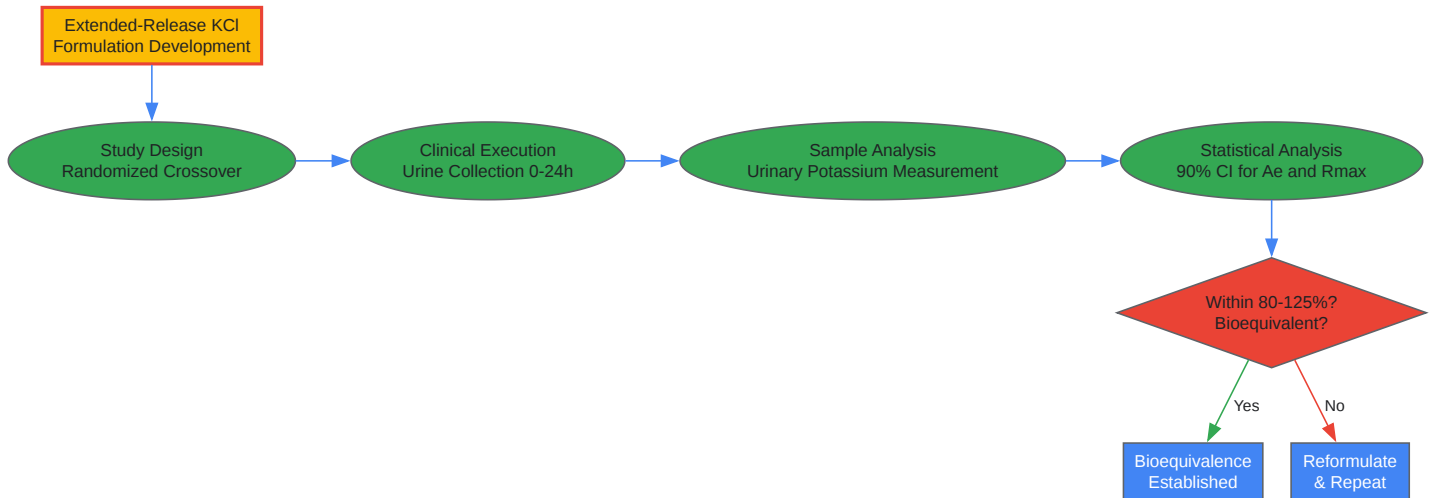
Extended-Release KCl
Formulation Development

Study Design
Randomized Crossover

Clinical Execution
Urine Collection 0-24h

Sample Analysis
Urinary Potassium Measurement

Statistical Analysis
90% CI for Ae and Rmax

Within 80-125%?
Bioequivalent?

Yes

No

Bioequivalence
Established

Reformulate
& Repeat